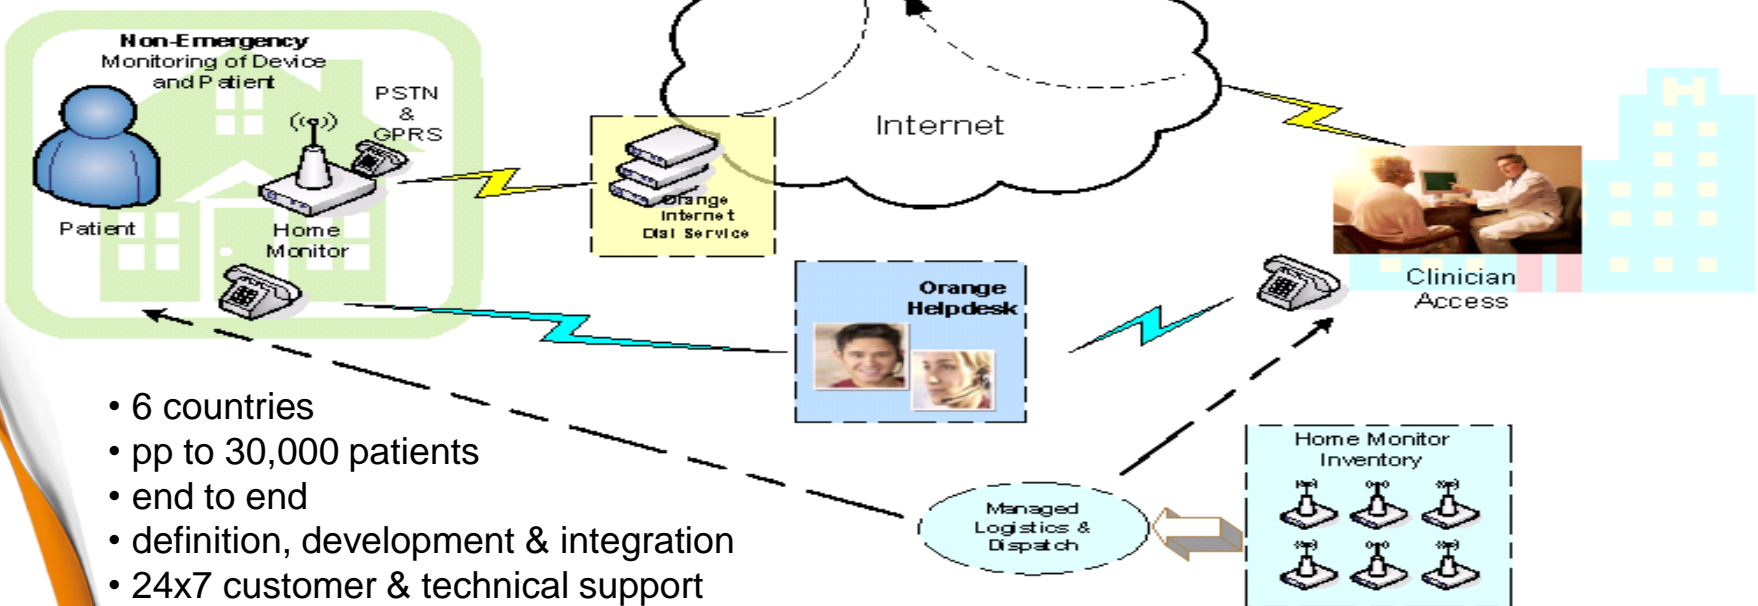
Non-Emergency
Monitoring of Device and Patient

PSTN & GPRS

Patient

Home Monitor

Orange Internet Dial Service

Internet

Clinician Access

Orange Helpdesk

Home Monitor Inventory

Managed Logistics & Dispatch

• 6 countries
• pp to 30,000 patients
• end to end
• definition, development & integration
• 24x7 customer & technical support